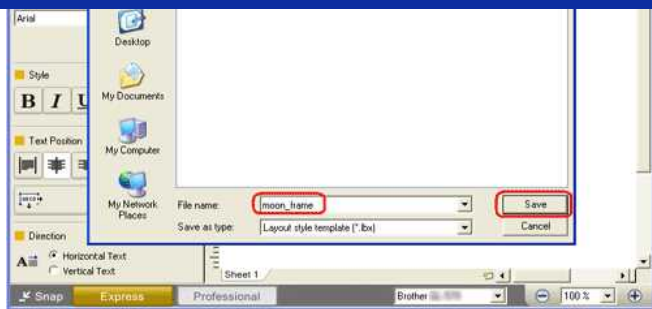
Arial

Style

B I U

Text Position

Direction

Horizontal Text

Vertical Text

Desktop

My Documents

My Computer

My Network Places

File name: moon_frame

Save as type: Layout style template (*.lbx)

Save

Cancel

Sheet 1

Snap

Express

Professional

Brother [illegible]

100 %